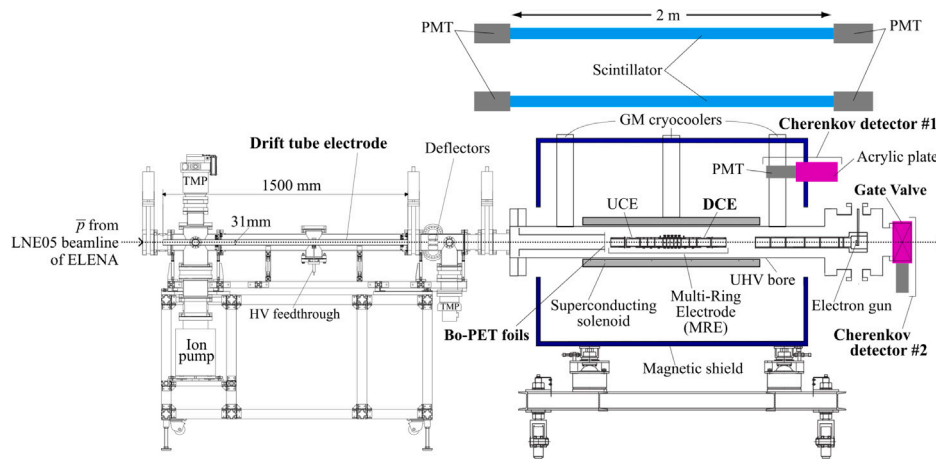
PMT
2 m
PMT
Scintillator
GM cryocoolers
Cherenkov detector #1
Drift tube electrode
Deflectors
PMT
Acrylic plate
TMP
1500 mm
UCE
DCE
Gate Valve
$\overline{p}$ from LNE05 beamline of ELENA
31mm
UHV bore
HV feedthrough
TMP
Superconducting solenoid
Multi-Ring Electrode (MRE)
Electron gun
Bo-PET foils
Ion pump
Cherenkov detector #2
Magnetic shield